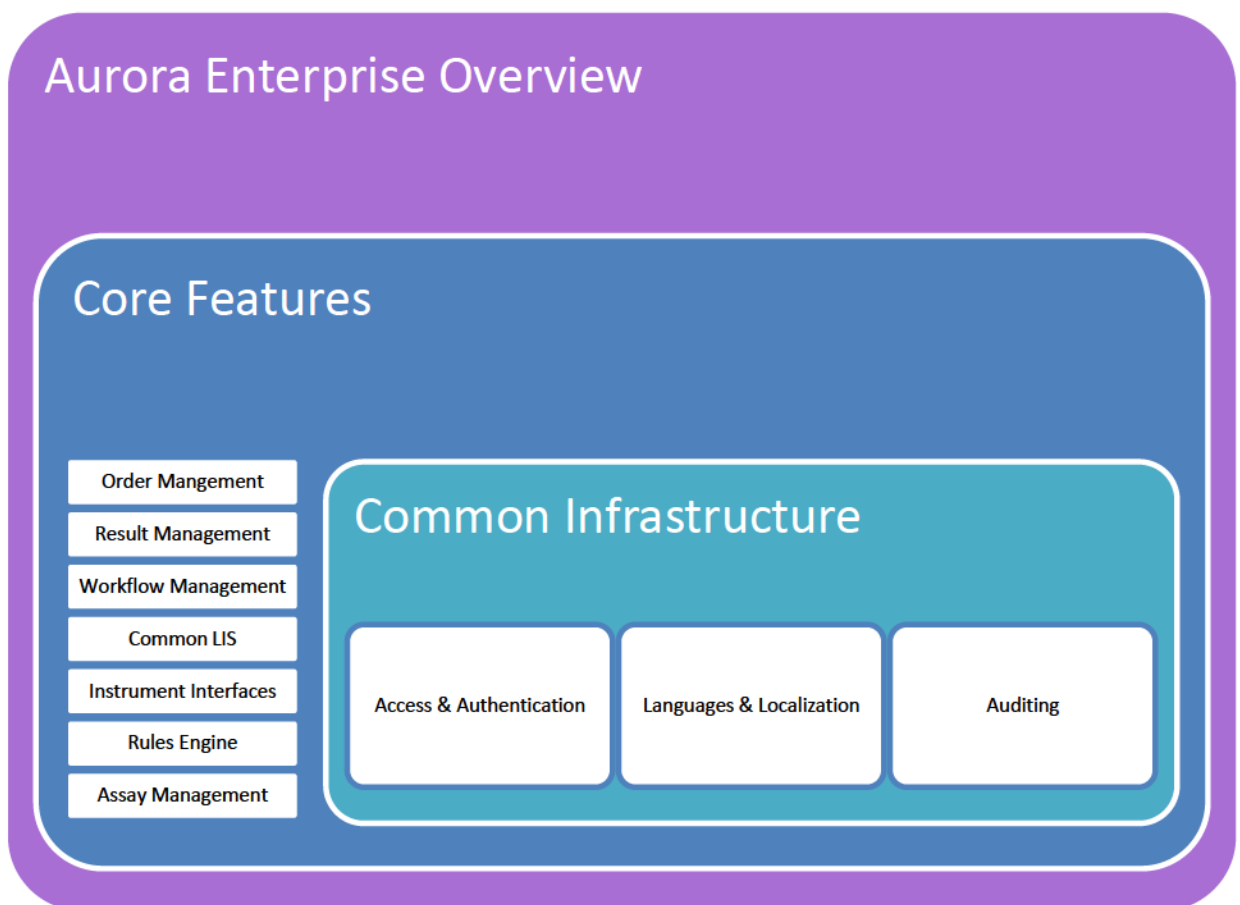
Aurora Enterprise Overview

Core Features

Order Mangement
Result Management
Workflow Management
Common LIS
Instrument Interfaces
Rules Engine
Assay Management

Common Infrastructure

Access & Authentication
Languages & Localization
Auditing